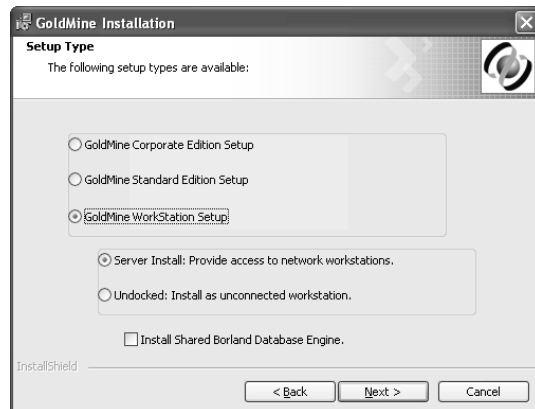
GoldMine Installation

Setup Type

The following setup types are available:

GoldMine Corporate Edition Setup

GoldMine Standard Edition Setup

GoldMine WorkStation Setup

Server Install: Provide access to network workstations.

Undocked: Install as unconnected workstation.

Install Shared Borland Database Engine.

InstallShield

< Back

Next >

Cancel